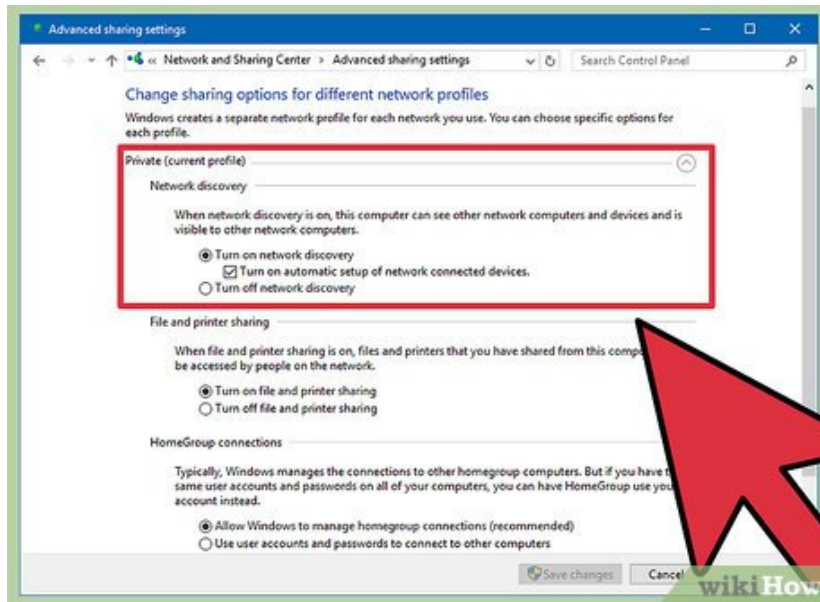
Advanced sharing settings

« Network and Sharing Center > Advanced sharing settings

Search Control Panel

Change sharing options for different network profiles

Windows creates a separate network profile for each network you use. You can choose specific options for each profile.

Private (current profile)

Network discovery

When network discovery is on, this computer can see other network computers and devices and is visible to other network computers.

Turn on network discovery

Turn on automatic setup of network connected devices.

Turn off network discovery

File and printer sharing

When file and printer sharing is on, files and printers that you have shared from this compu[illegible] be accessed by people on the network.

Turn on file and printer sharing

Turn off file and printer sharing

HomeGroup connections

Typically, Windows manages the connections to other homegroup computers. But if you have t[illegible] same user accounts and passwords on all of your computers, you can have HomeGroup use you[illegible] account instead.

Allow Windows to manage homegroup connections (recommended)

Use user accounts and passwords to connect to other computers

Save changes

Cancel

wikiHow